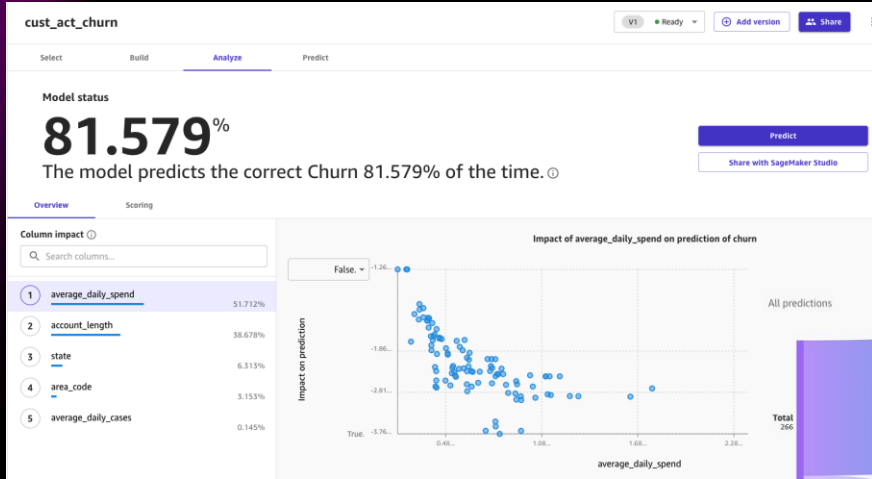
cust_act_churn

V1 • Ready

Add version

Share

Select Build Analyze Predict

Model status

81.579%

The model predicts the correct Churn 81.579% of the time.

Predict

Share with SageMaker Studio

Overview Scoring

Column impact

Search columns...

| | | |
|---|---|---|
| 1 | average_daily_spend | 51.712% |
| 2 | account_length | 38.678% |
| 3 | state | 6.313% |
| 4 | area_code | 3.153% |
| 5 | average_daily_cases | 0.145% |

Impact of average_daily_spend on prediction of churn

False.

-1.26...

-1.86...

-2.81...

True. -3.76...

Impact on prediction

0.48... 1.08... 1.68... 2.28...

average_daily_spend

All predictions

Total
266